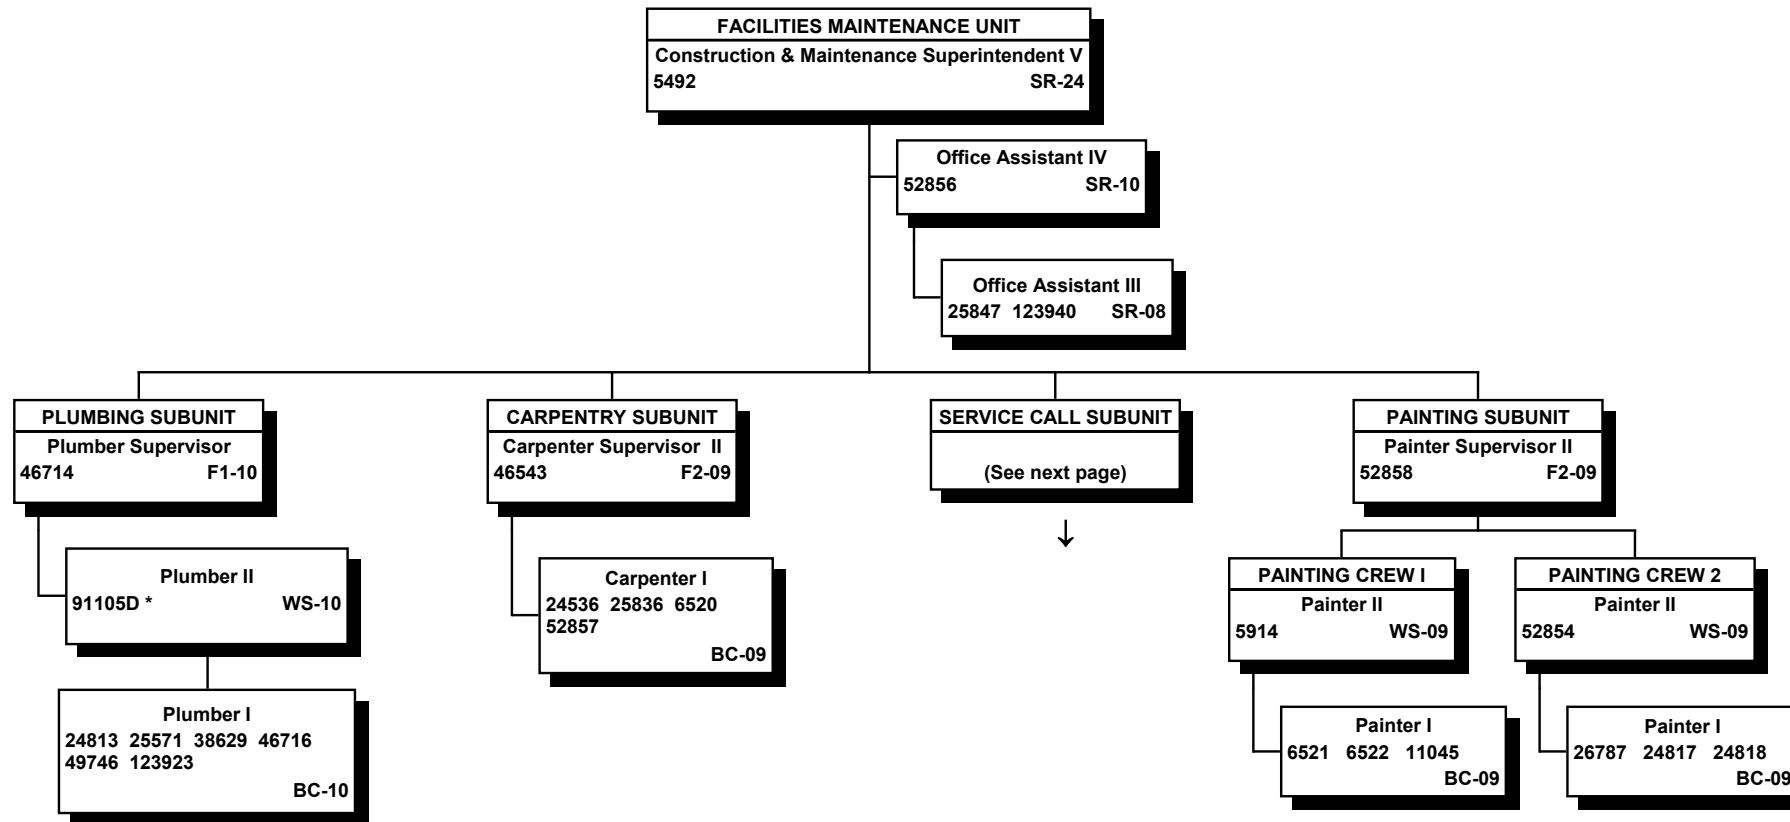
FACILITIES MAINTENANCE UNIT
Construction & Maintenance Superintendent V
5492 SR-24

Office Assistant IV
52856 SR-10

Office Assistant III
25847 123940 SR-08

PLUMBING SUBUNIT
Plumber Supervisor
46714 F1-10

Plumber II
91105D * WS-10

Plumber I
24813 25571 38629 46716
49746 123923
BC-10

CARPENTRY SUBUNIT
Carpenter Supervisor II
46543 F2-09

Carpenter I
24536 25836 6520
52857
BC-09

SERVICE CALL SUBUNIT
(See next page)
↓

PAINTING SUBUNIT
Painter Supervisor II
52858 F2-09

PAINTING CREW I
Painter II
5914 WS-09

Painter I
6521 6522 11045
BC-09

PAINTING CREW 2
Painter II
52854 WS-09

Painter I
26787 24817 24818
BC-09